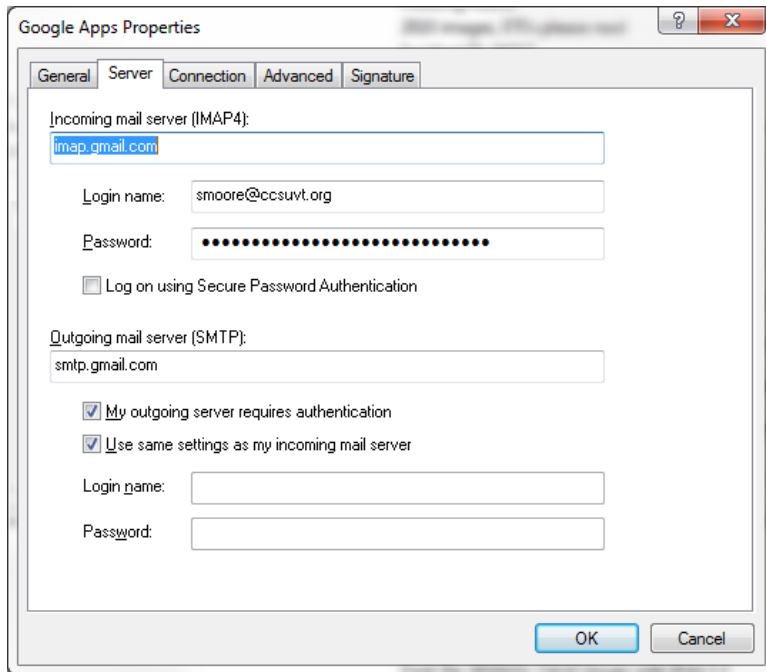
Google Apps Properties

?

X

General

Server

Connection

Advanced

Signature

Incoming mail server (IMAP4):

imap.gmail.com

Login name: smoore@ccsuvt.org

Password: ••••••••••••••••••••••••••••••

Log on using Secure Password Authentication

Outgoing mail server (SMTP):

smtp.gmail.com

My outgoing server requires authentication

Use same settings as my incoming mail server

Login name:

Password:

OK

Cancel